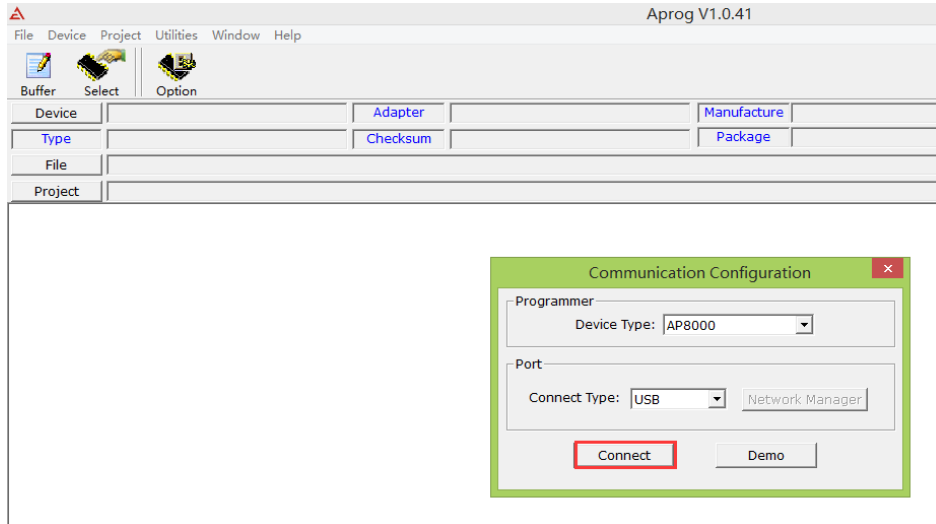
Aprog V1.0.41

File Device Project Utilities Window Help

Buffer Select Option

Device
Adapter
Manufacture
Type
Checksum
Package
File
Project

Communication Configuration

Programmer
Device Type: AP8000

Port
Connect Type: USB
Network Manager

Connect
Demo